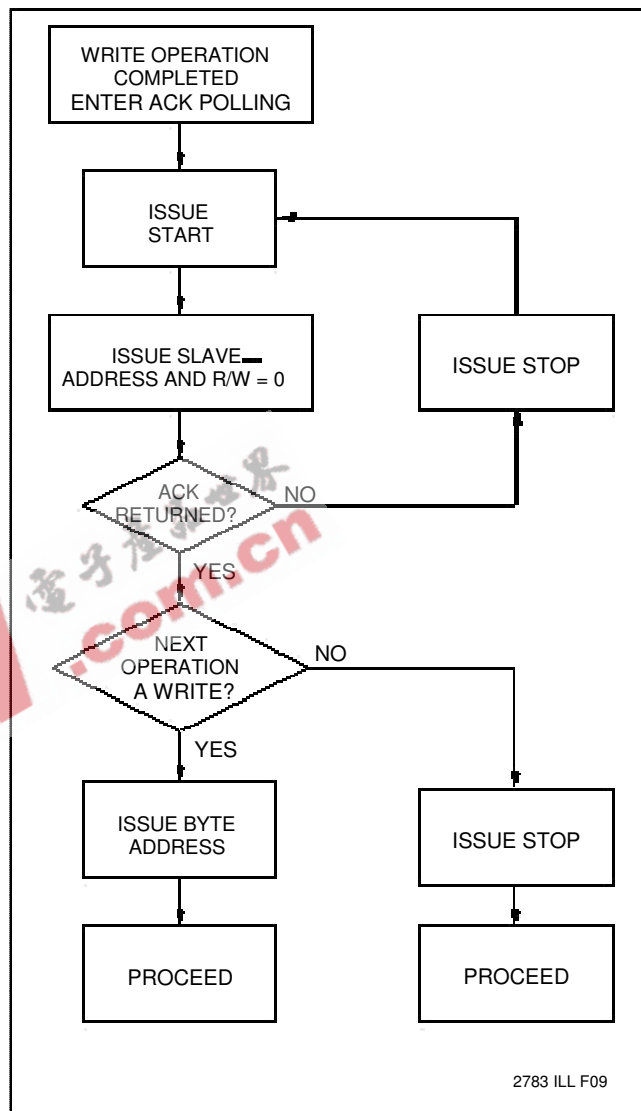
WRITE OPERATION COMPLETED ENTER ACK POLLING

ISSUE START

ISSUE SLAVE ADDRESS AND R/$\overline{W}$ = 0

ISSUE STOP

ACK RETURNED?

NO

YES

NEXT OPERATION A WRITE?

NO

YES

ISSUE BYTE ADDRESS

ISSUE STOP

PROCEED

PROCEED

2783 ILL F09

電子產品世界 .com.cn